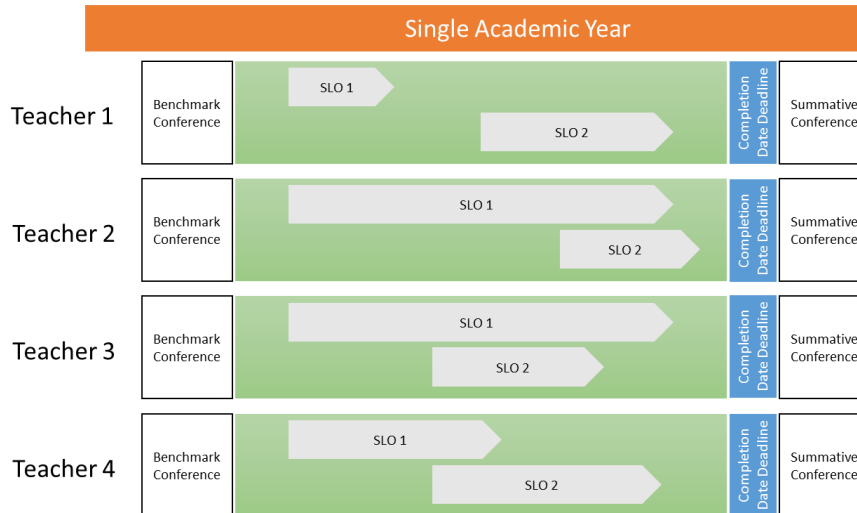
Single Academic Year

Teacher 1
Benchmark Conference
SLO 1
SLO 2
Completion Date Deadline
Summative Conference

Teacher 2
Benchmark Conference
SLO 1
SLO 2
Completion Date Deadline
Summative Conference

Teacher 3
Benchmark Conference
SLO 1
SLO 2
Completion Date Deadline
Summative Conference

Teacher 4
Benchmark Conference
SLO 1
SLO 2
Completion Date Deadline
Summative Conference